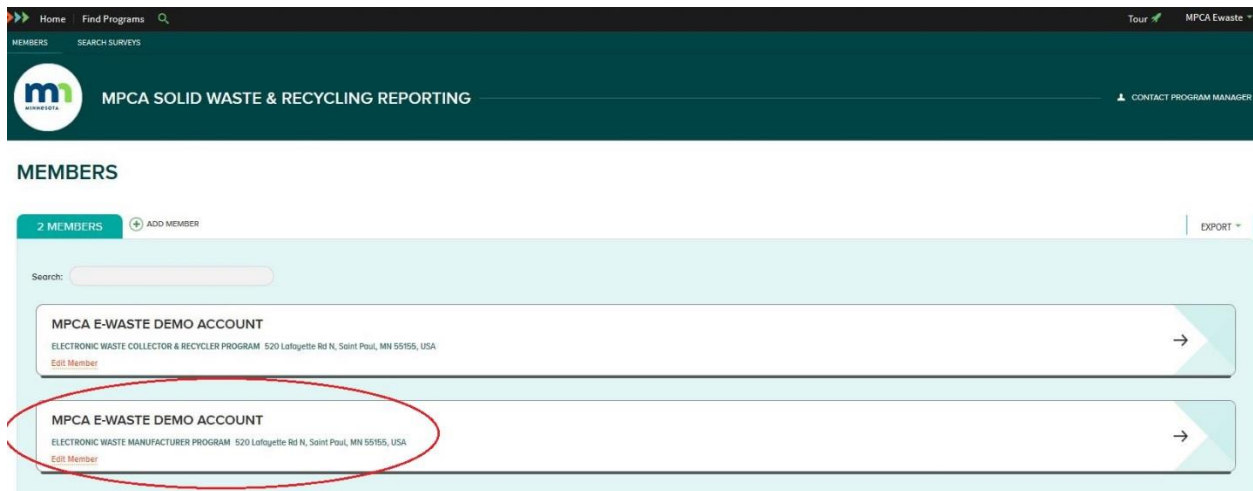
Home | Find Programs

Tour MPCA Ewaste

MEMBERS SEARCH SURVEYS

MINNESOTA

MPCA SOLID WASTE & RECYCLING REPORTING

CONTACT PROGRAM MANAGER

MEMBERS

2 MEMBERS

ADD MEMBER

EXPORT

Search:

MPCA E-WASTE DEMO ACCOUNT

ELECTRONIC WASTE COLLECTOR & RECYCLER PROGRAM 520 Lafayette Rd N, Saint Paul, MN 55155, USA

Edit Member

MPCA E-WASTE DEMO ACCOUNT

ELECTRONIC WASTE MANUFACTURER PROGRAM 520 Lafayette Rd N, Saint Paul, MN 55155, USA

Edit Member